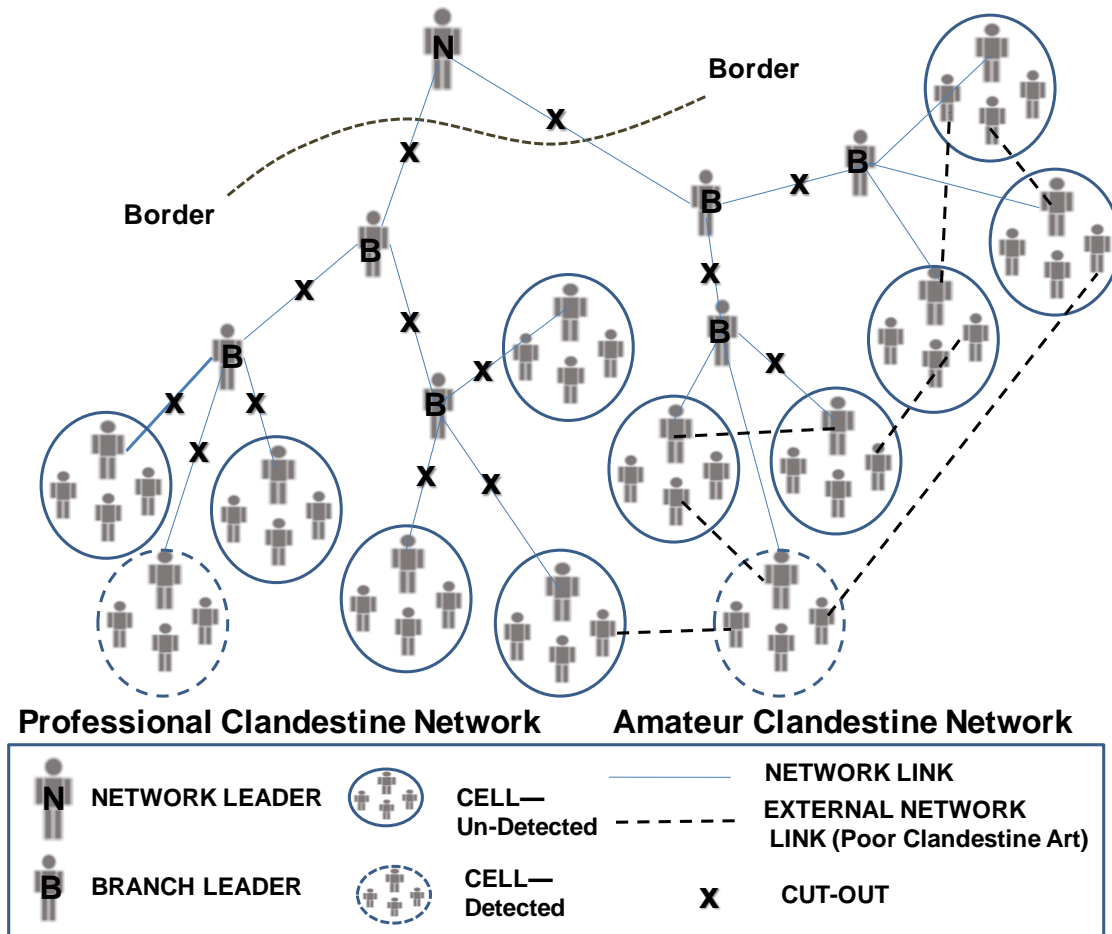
N

Border

X

X

Border

B

X

B

B

X

X

B

X

X

X

B

X

X

X

X

X

B

X

X

Professional Clandestine Network

Amateur Clandestine Network

N NETWORK LEADER

CELL— Un-Detected

NETWORK LINK

EXTERNAL NETWORK LINK (Poor Clandestine Art)

B BRANCH LEADER

CELL— Detected

X CUT-OUT